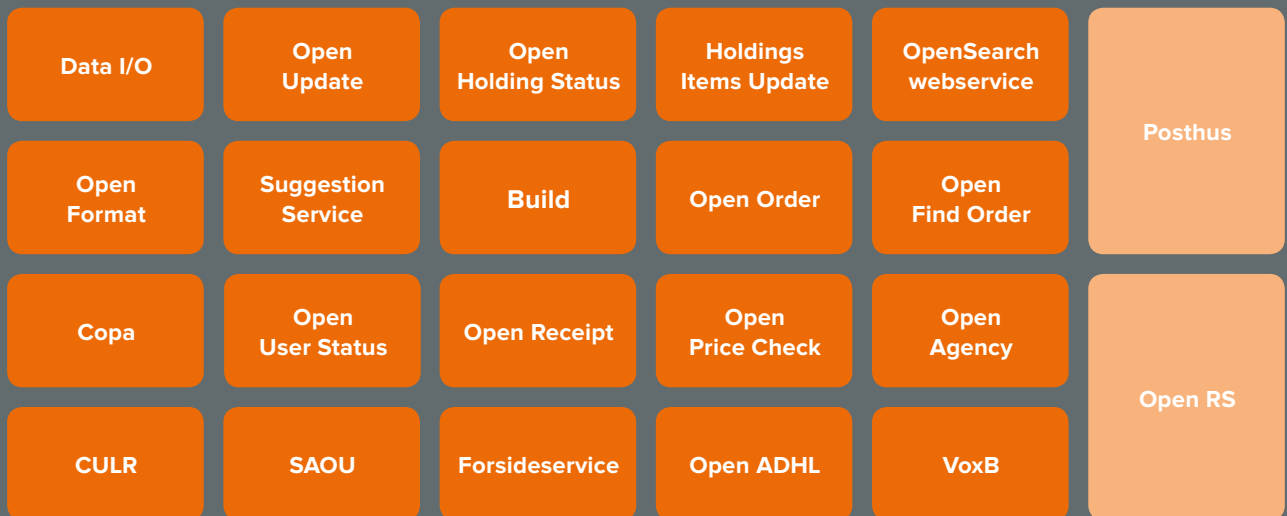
Data I/O

Open Update

Open Holding Status

Holdings Items Update

OpenSearch webservice

Posthus

Open Format

Suggestion Service

Build

Open Order

Open Find Order

Copa

Open User Status

Open Receipt

Open Price Check

Open Agency

Open RS

CULR

SAOU

Forsideservice

Open ADHL

VoxB